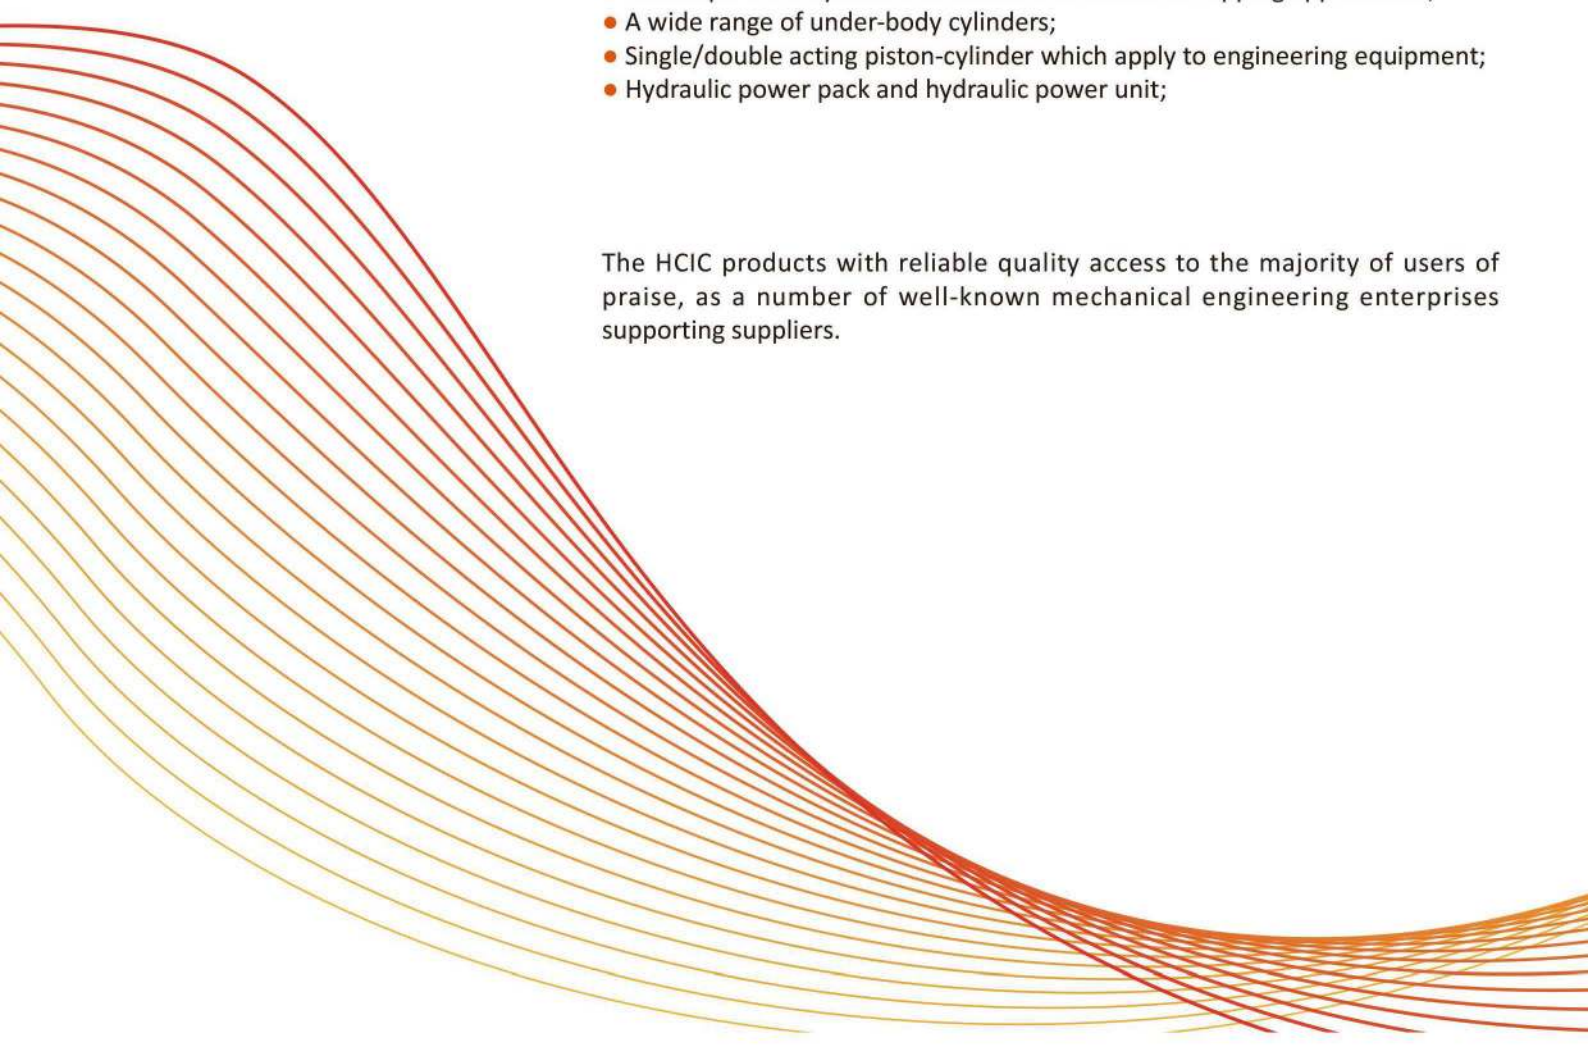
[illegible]
• A wide range of under-body cylinders;
• Single/double acting piston-cylinder which apply to engineering equipment;
• Hydraulic power pack and hydraulic power unit;

The HCIC products with reliable quality access to the majority of users of praise, as a number of well-known mechanical engineering enterprises supporting suppliers.